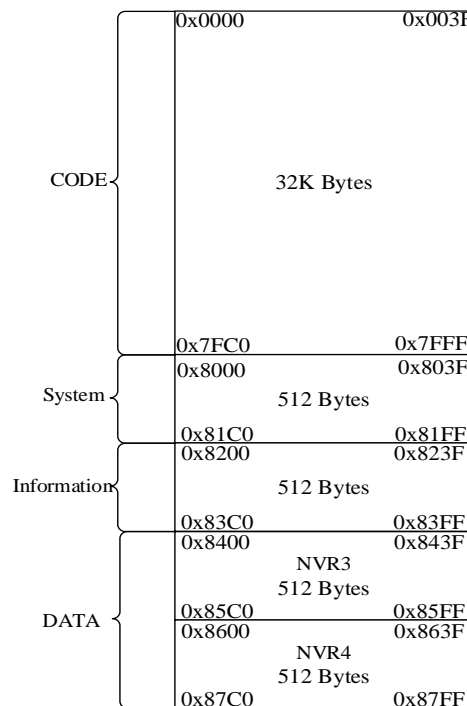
CODE

0x0000 0x003F

32K Bytes

0x7FC0 0x7FFF

System

0x8000 0x803F

512 Bytes

0x81C0 0x81FF

Information

0x8200 0x823F

512 Bytes

0x83C0 0x83FF

DATA

0x8400 0x843F

NVR3
512 Bytes

0x85C0 0x85FF

0x8600 0x863F

NVR4
512 Bytes

0x87C0 0x87FF